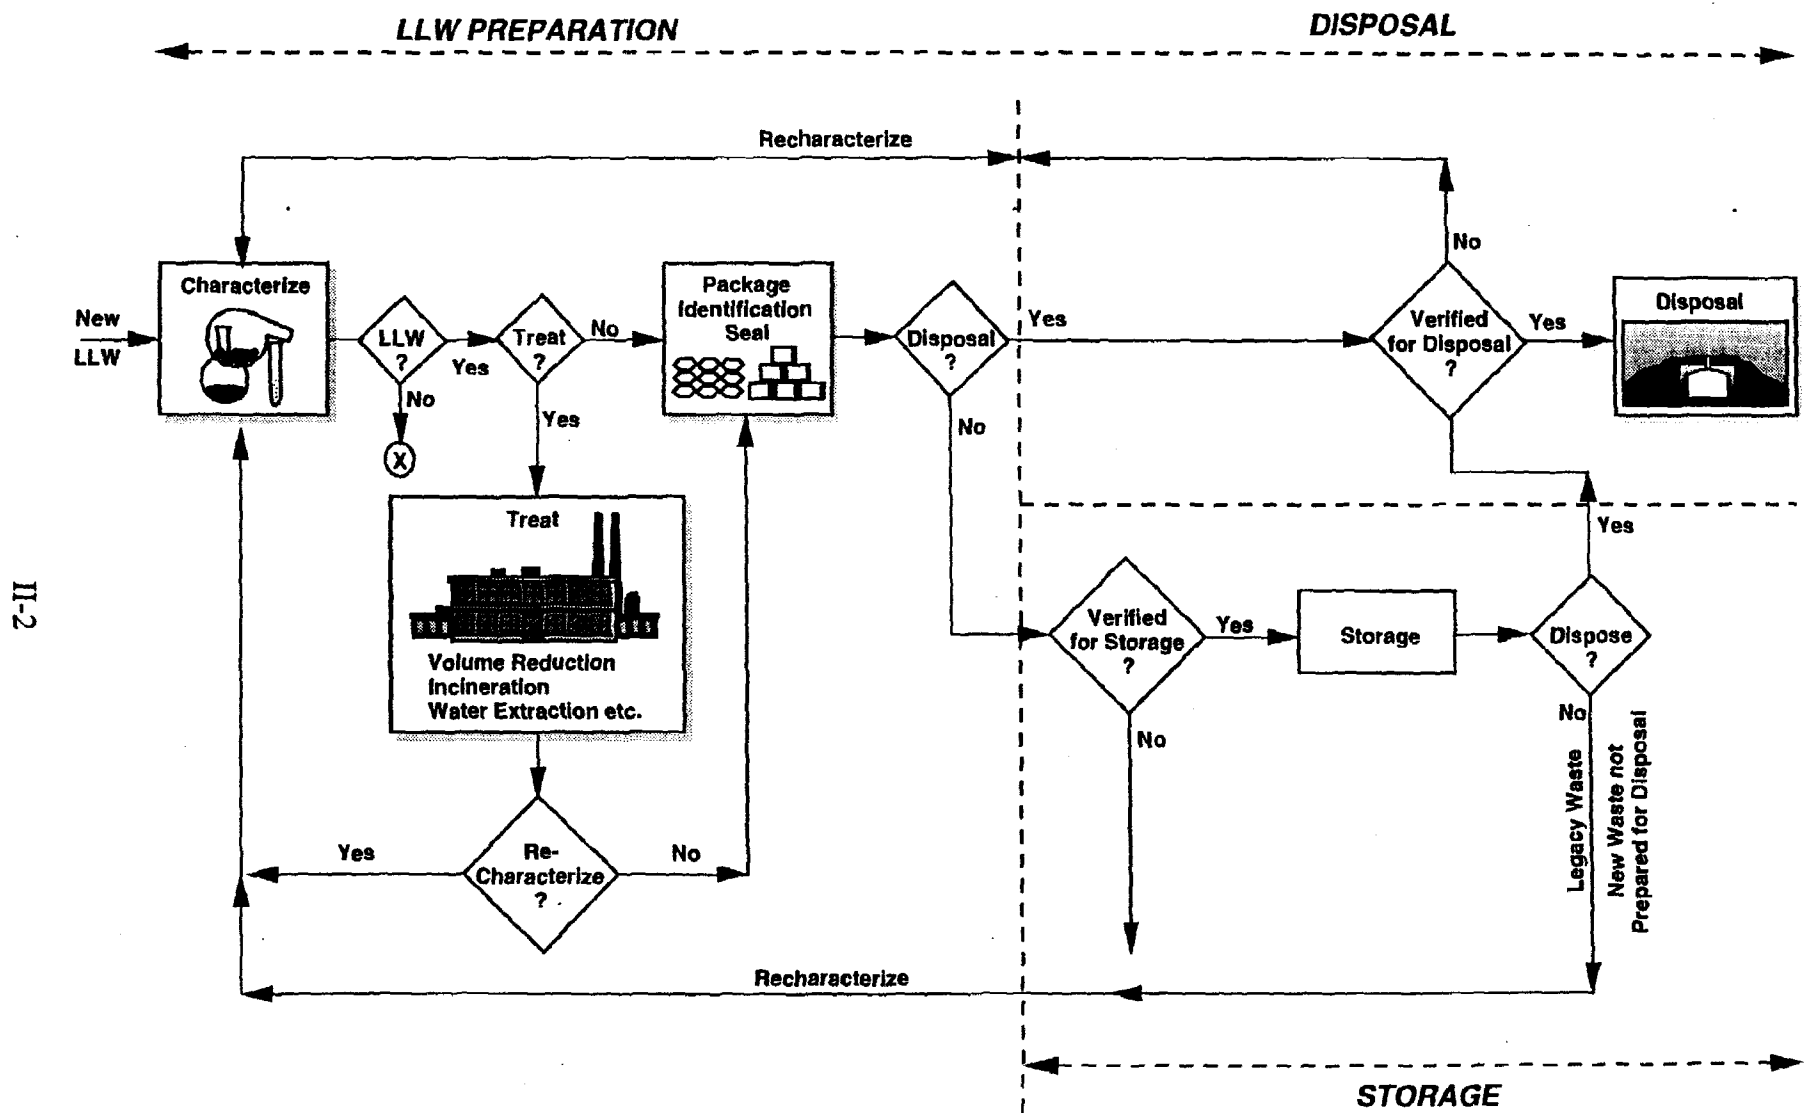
LLW PREPARATION

DISPOSAL

Recharacterize

No

New LLW

Characterize

LLW ?

Yes

No

X

Treat ?

No

Yes

Package Identification Seal

Disposal ?

Yes

No

Verified for Disposal ?

Yes

Disposal

Treat

Volume Reduction
Incineration
Water Extraction etc.

Re-Characterize ?

Yes

No

Yes

Verified for Storage ?

Yes

Storage

Dispose ?

No

No

Legacy Waste

New Waste not Prepared for Disposal

Recharacterize

STORAGE

II-2